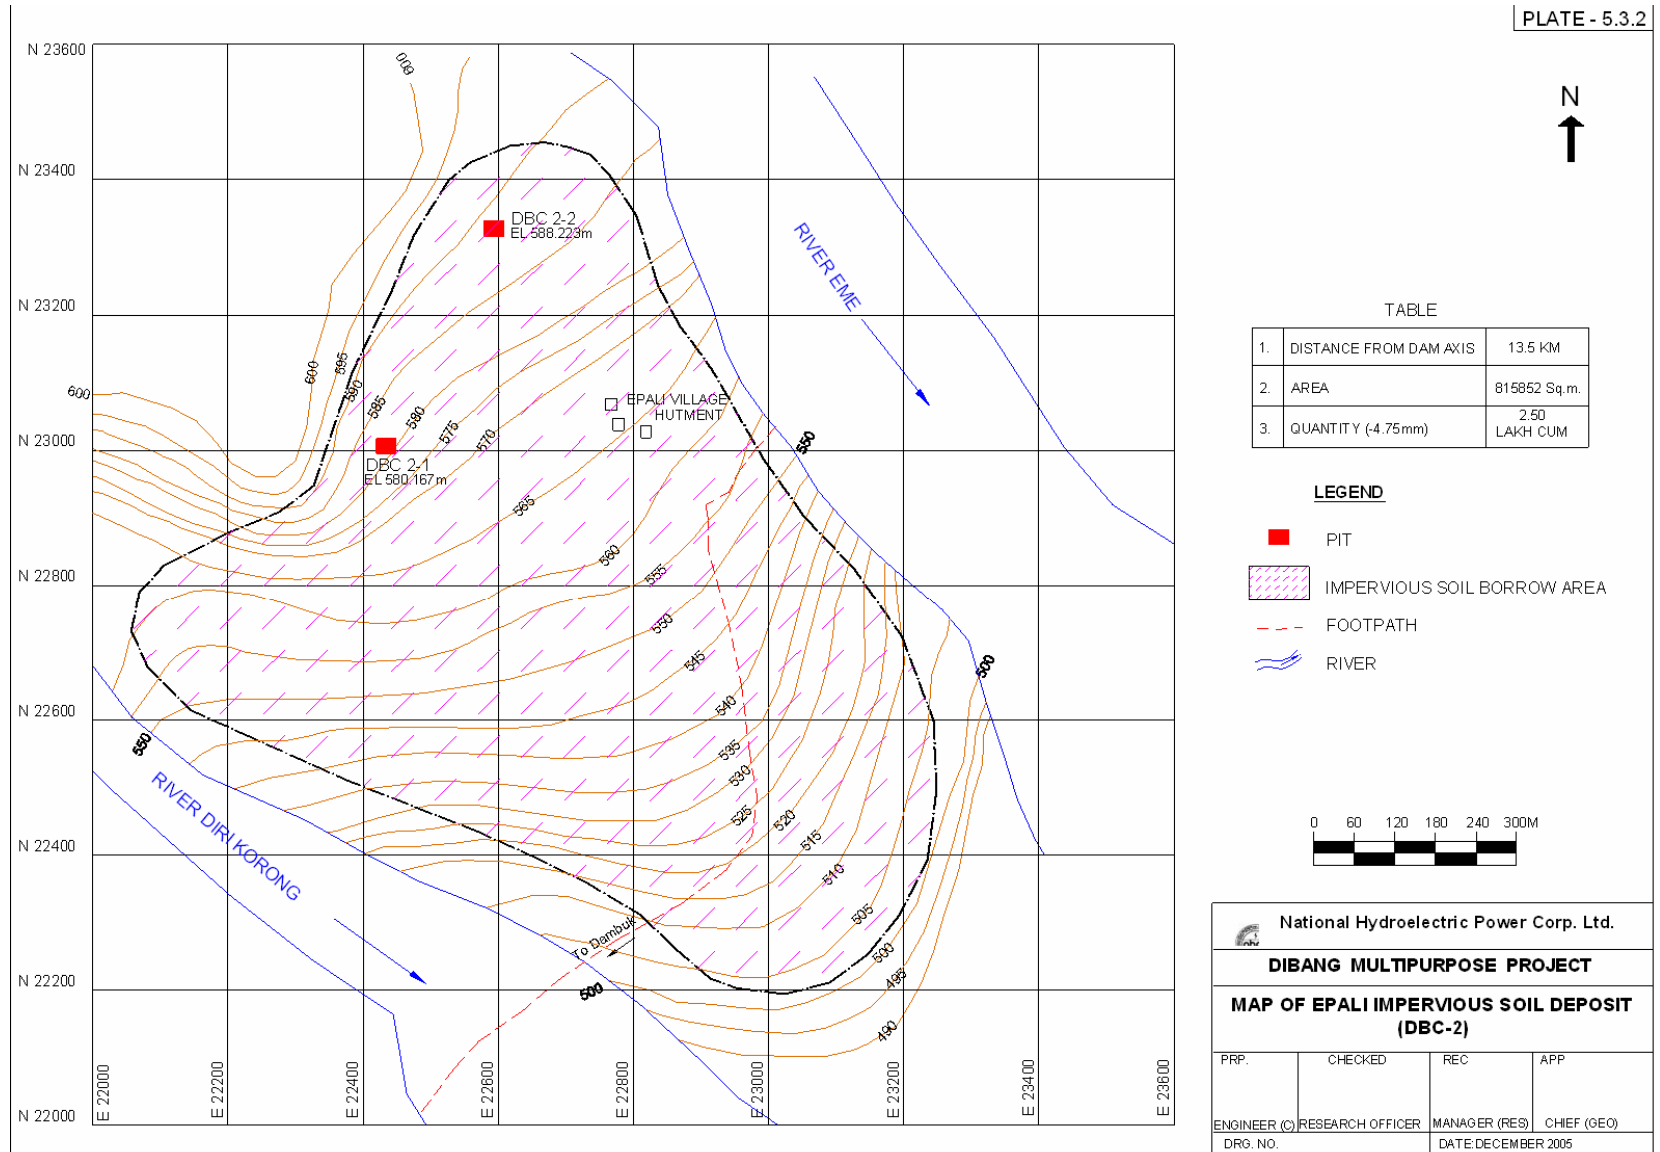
PLATE - 5.3.2

N

N 23600
N 23400
N 23200
N 23000
N 22800
N 22600
N 22400
N 22200
N 22000

E 22000
E 22200
E 22400
E 22600
E 22800
E 23000
E 23200
E 23400
E 23600

600
600
595
590
585
580
575
570
565
560
555
550
545
540
535
530
525
520
515
510
505
500
495
490
550
550
500
600

DBC 2-2
EL 588.223m

DBC 2-1
EL 580.167m

EPALI VILLAGE
HUTMENT

RIVER EME

RIVER DIRI KORONG

To Dambuk

TABLE

| 1. | DISTANCE FROM DAM AXIS | 13.5 KM |
|---|---|---|
| 2. | AREA | 815852 Sq.m. |
| 3. | QUANTITY (-4.75mm) | 2.50 LAKH CUM |

LEGEND

PIT

IMPERVIOUS SOIL BORROW AREA

FOOTPATH

RIVER

0 60 120 180 240 300M

National Hydroelectric Power Corp. Ltd.

DIBANG MULTIPURPOSE PROJECT

MAP OF EPALI IMPERVIOUS SOIL DEPOSIT (DBC-2)

| PRP. | CHECKED | REC | APP |
|---|---|---|---|
| ENGINEER (C) | RESEARCH OFFICER | MANAGER (RES) | CHIEF (GEO) |

DRG. NO.
DATE:DECEMBER 2005